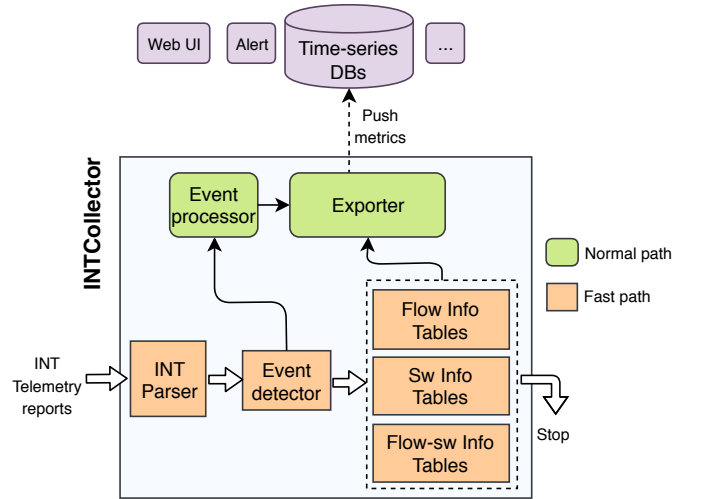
Web UI

Alert

Time-series DBs

...

Push metrics

INTCollector

Event processor

Exporter

Normal path

Fast path

Flow Info Tables

INT Telemetry reports

INT Parser

Event detector

Sw Info Tables

Stop

Flow-sw Info Tables